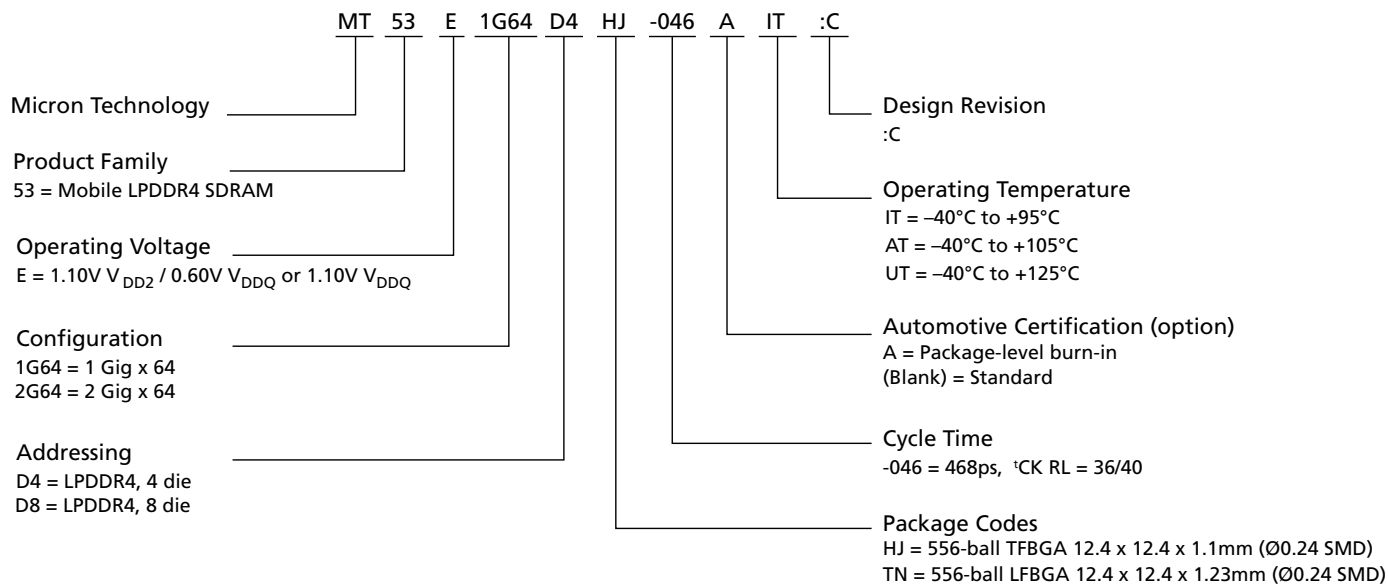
MT 53 E 1G64 D4 HJ -046 A IT :C

Micron Technology

Product Family
53 = Mobile LPDDR4 SDRAM

Operating Voltage
E = 1.10V $V_{DD2}$ / 0.60V $V_{DDQ}$ or 1.10V $V_{DDQ}$

Configuration
1G64 = 1 Gig x 64
2G64 = 2 Gig x 64

Addressing
D4 = LPDDR4, 4 die
D8 = LPDDR4, 8 die

Design Revision
:C

Operating Temperature
IT = –40°C to +95°C
AT = –40°C to +105°C
UT = –40°C to +125°C

Automotive Certification (option)
A = Package-level burn-in
(Blank) = Standard

Cycle Time
-046 = 468ps, $^{t}$CK RL = 36/40

Package Codes
HJ = 556-ball TFBGA 12.4 x 12.4 x 1.1mm (Ø0.24 SMD)
TN = 556-ball LFBGA 12.4 x 12.4 x 1.23mm (Ø0.24 SMD)